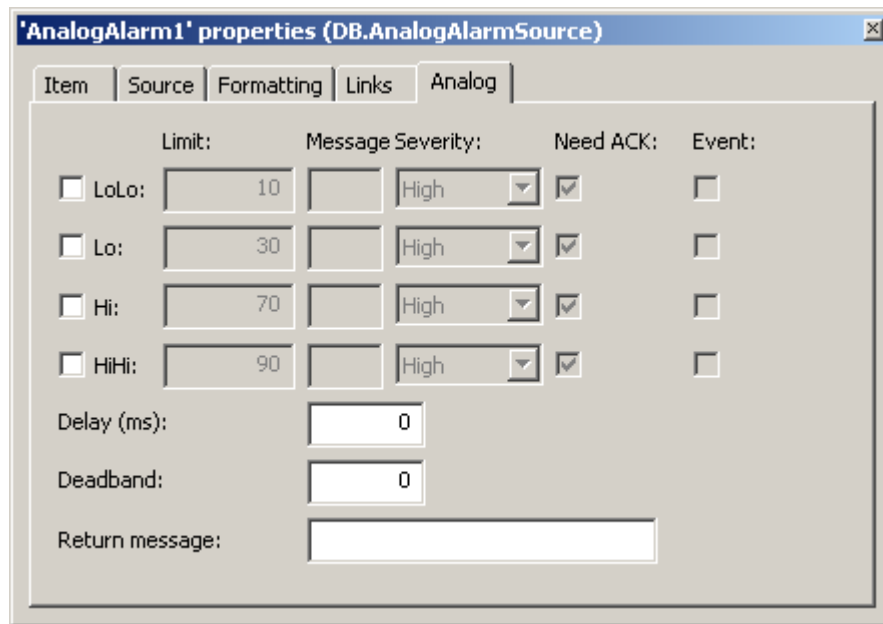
'AnalogAlarm1' properties (DB.AnalogAlarmSource)

Item | Source | Formatting | Links | Analog

| | Limit: | Message | Severity: | Need ACK: | Event: |
|---|---|---|---|---|---|
| LoLo: | 10 | | High | | |
| Lo: | 30 | | High | | |
| Hi: | 70 | | High | | |
| HiHi: | 90 | | High | | |

Delay (ms): 0

Deadband: 0

Return message: